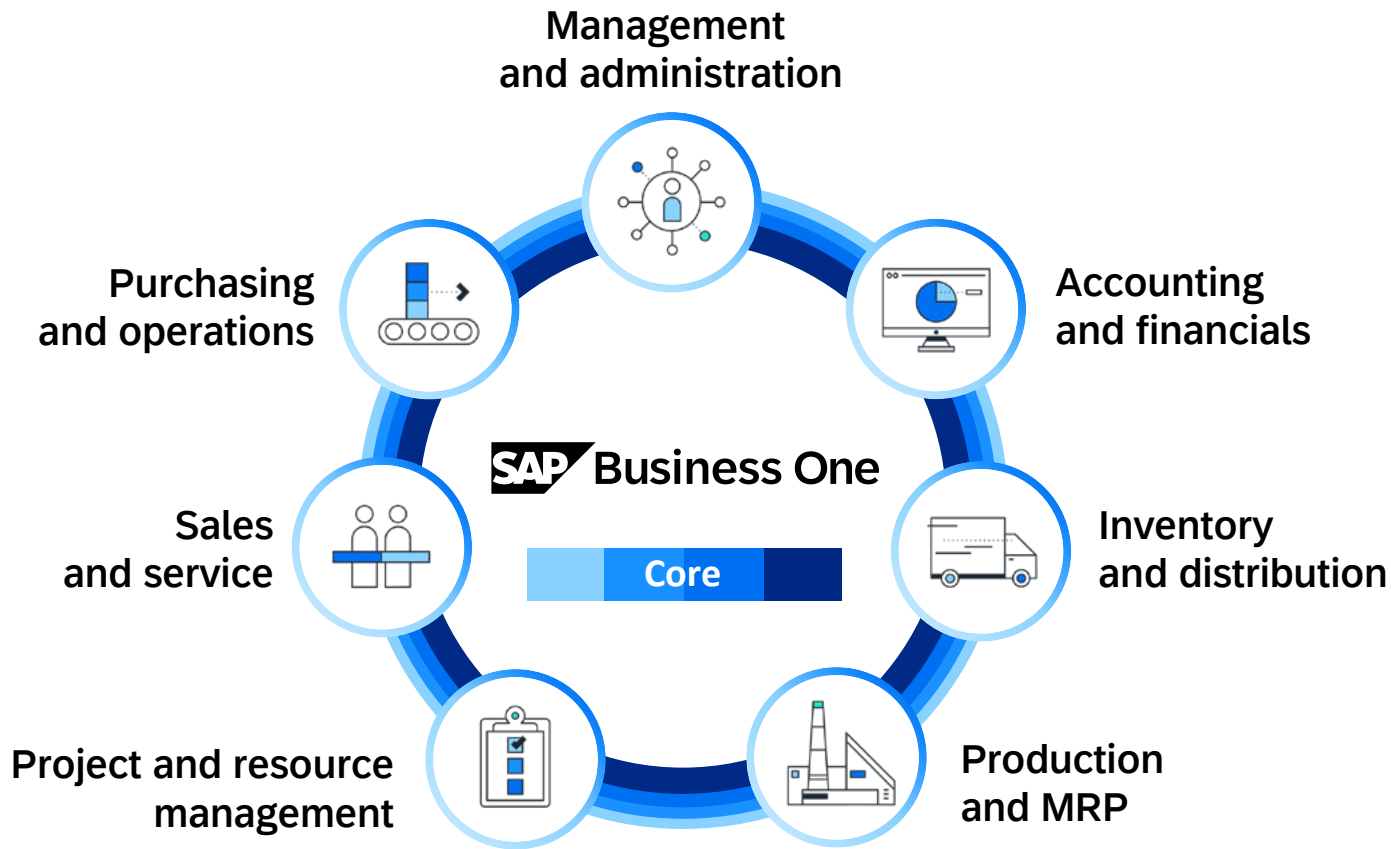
Management and administration

Purchasing and operations

Accounting and financials

SAP Business One

Core

Sales and service

Inventory and distribution

Project and resource management

Production and MRP